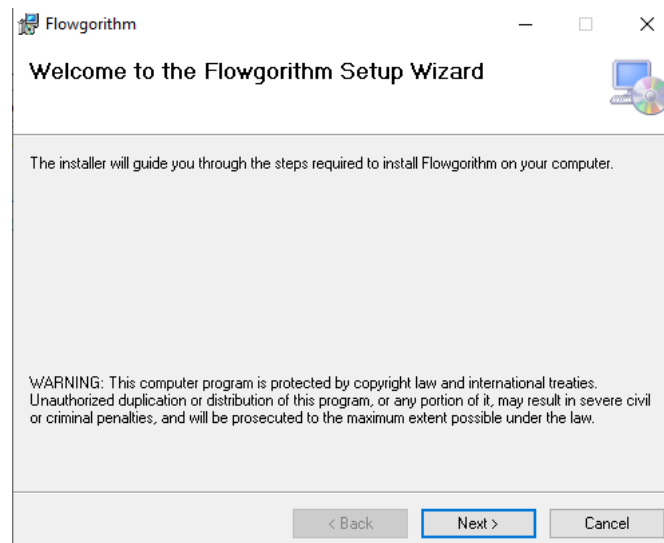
Flowgorithm

Welcome to the Flowgorithm Setup Wizard

The installer will guide you through the steps required to install Flowgorithm on your computer.

WARNING: This computer program is protected by copyright law and international treaties. Unauthorized duplication or distribution of this program, or any portion of it, may result in severe civil or criminal penalties, and will be prosecuted to the maximum extent possible under the law.

< Back
Next >
Cancel